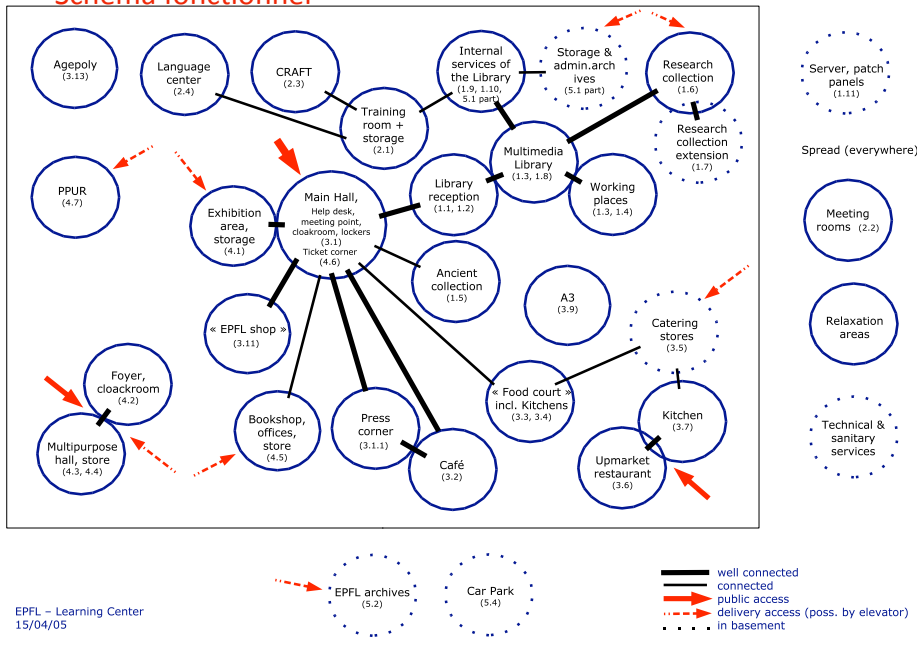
Schéma fonctionnel

Agepoly (3.13)

Language center (2.4)

CRAFT (2.3)

Internal services of the Library (1.9, 1.10, 5.1 part)

Storage & admin.archives (5.1 part)

Research collection (1.6)

Server, patch panels (1.11)

Training room + storage (2.1)

Research collection extension (1.7)

Multimedia Library (1.3, 1.8)

Spread (everywhere)

PPUR (4.7)

Exhibition area, storage (4.1)

Main Hall, Help desk, meeting point, cloakroom, lockers (3.1) Ticket corner (4.6)

Library reception (1.1, 1.2)

Working places (1.3, 1.4)

Meeting rooms (2.2)

Ancient collection (1.5)

A3 (3.9)

Relaxation areas

« EPFL shop » (3.11)

Catering stores (3.5)

Foyer, cloackroom (4.2)

« Food court » incl. Kitchens (3.3, 3.4)

Kitchen (3.7)

Technical & sanitary services

Multipurpose hall, store (4.3, 4.4)

Bookshop, offices, store (4.5)

Press corner (3.1.1)

Café (3.2)

Upmarket restaurant (3.6)

EPFL archives (5.2)

Car Park (5.4)

well connected
connected
public access
delivery access (poss. by elevator)
in basement

EPFL – Learning Center
15/04/05